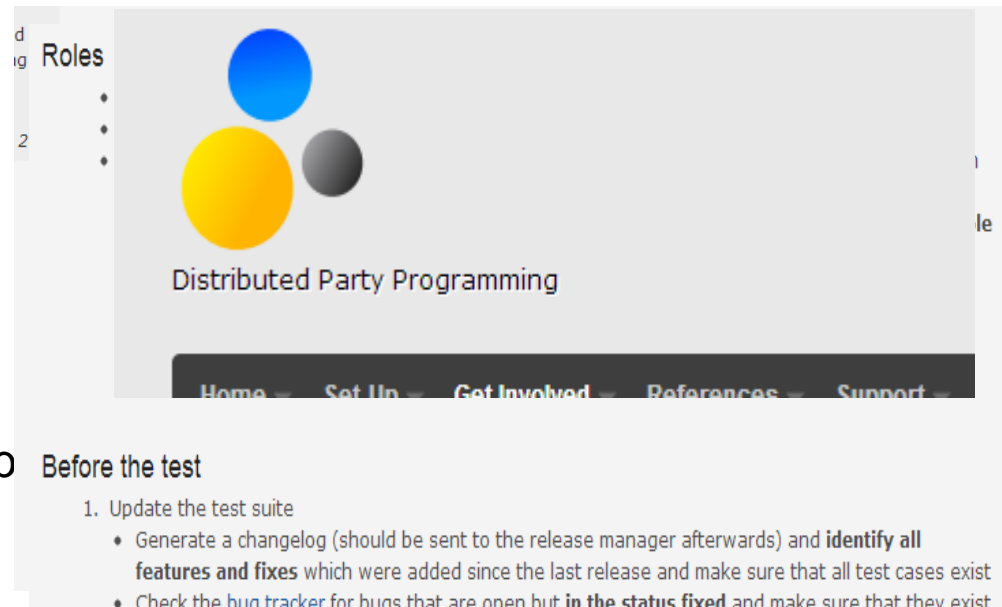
d
g
2

Roles

Distributed Party Programming

Home Set Up Get Involved References Support

le

Before the test

1. Update the test suite
• Generate a changelog (should be sent to the release manager afterwards) and **identify all features and fixes** which were added since the last release and make sure that all test cases exist
• Check the bug tracker for bugs that are open but **in the status fixed** and make sure that they exist